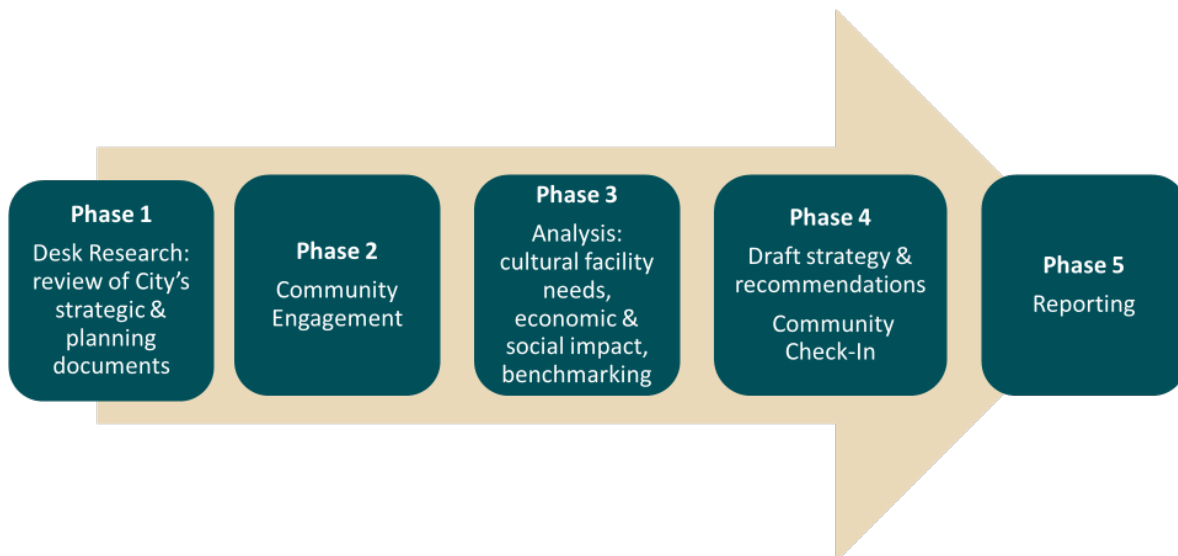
Phase 1
Desk Research: review of City's strategic & planning documents

Phase 2
Community Engagement

Phase 3
Analysis: cultural facility needs, economic & social impact, benchmarking

Phase 4
Draft strategy & recommendations

Community Check-In

Phase 5
Reporting